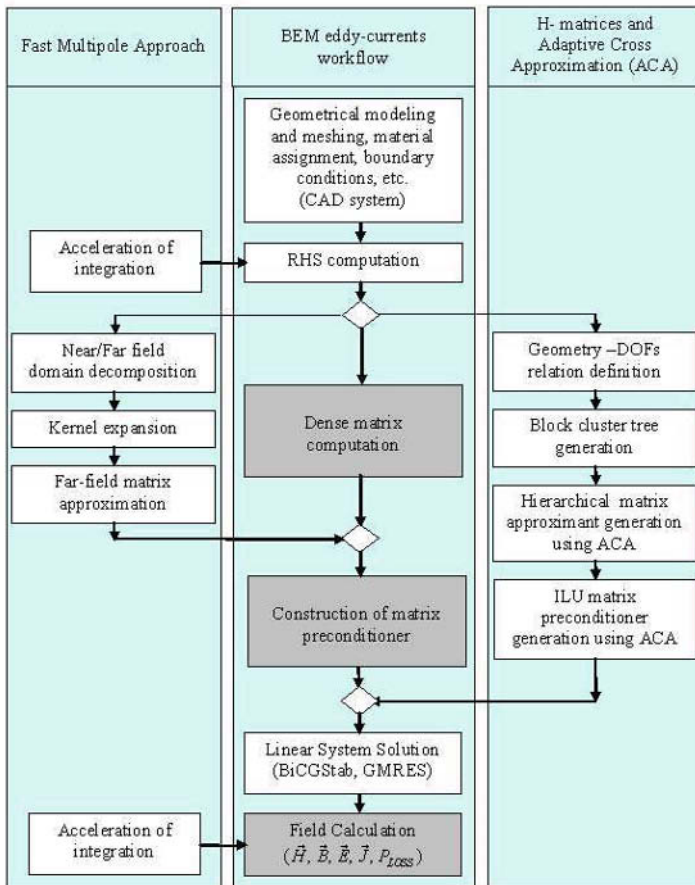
Fast Multipole Approach

Acceleration of integration

Near/Far field domain decomposition

Kernel expansion

Far-field matrix approximation

Acceleration of integration

BEM eddy-currents workflow

Geometrical modeling and meshing, material assignment, boundary conditions, etc. (CAD system)

RHS computation

Dense matrix computation

Construction of matrix preconditioner

Linear System Solution (BiCGStab, GMRES)

Field Calculation ($\vec{H}$, $\vec{B}$, $\vec{E}$, $\vec{J}$, $P_{LOSS}$)

H- matrices and Adaptive Cross Approximation (ACA)

Geometry –DOFs relation definition

Block cluster tree generation

Hierarchical matrix approximant generation using ACA

ILU matrix preconditioner generation using ACA